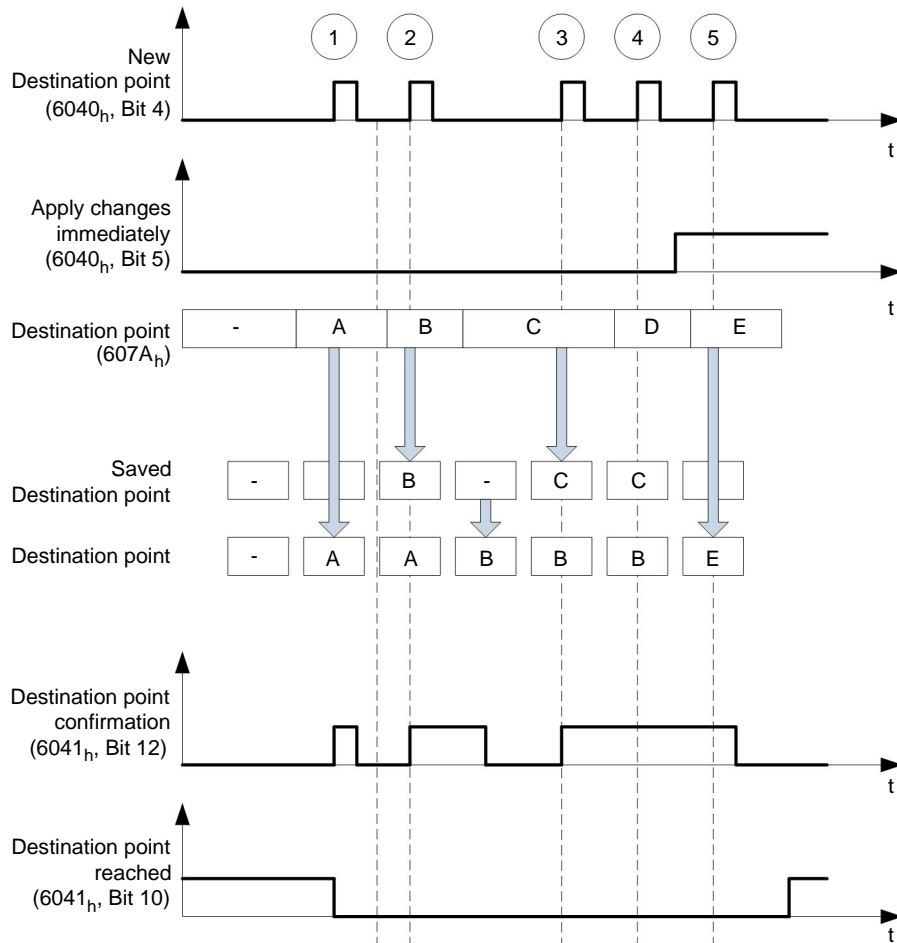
1 2 3 4 5

New Destination point ($6040_h$, Bit 4)

t

Apply changes immediately ($6040_h$, Bit 5)

t

Destination point ($607A_h$)

| - | A | B | C | D | E |
|---|---|---|---|---|---|

Saved Destination point

| - |  | B | - | C | C |  |
|---|---|---|---|---|---|---|

Destination point

| - | A | A | B | B | B | E |
|---|---|---|---|---|---|---|

Destination point confirmation ($6041_h$, Bit 12)

t

Destination point reached ($6041_h$, Bit 10)

t